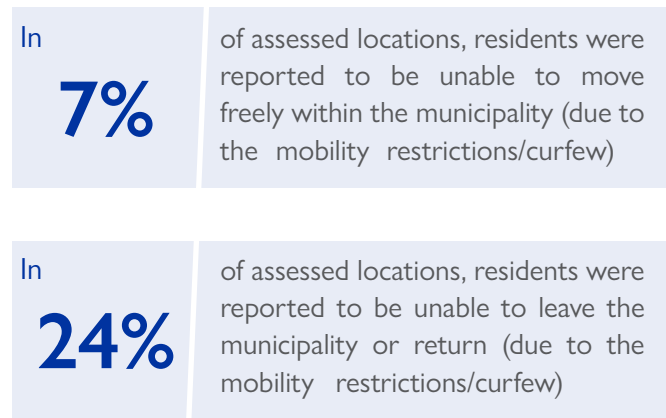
In

7%

of assessed locations, residents were reported to be unable to move freely within the municipality (due to the mobility restrictions/curfew)

In

24%

of assessed locations, residents were reported to be unable to leave the municipality or return (due to the mobility restrictions/curfew)